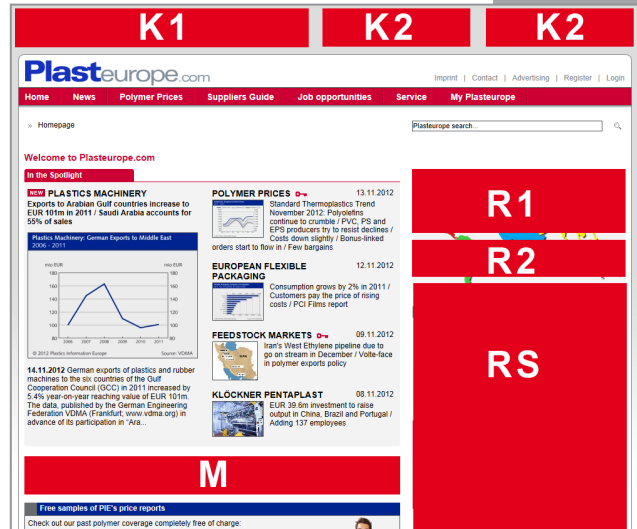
K1

K2

K2

Plasteurope.com

Imprint | Contact | Advertising | Register | Login

Home | News | Polymer Prices | Suppliers Guide | Job opportunities | Service | My Plasteurope

» Homepage

Plasteurope search...

Welcome to Plasteurope.com

In the Spotlight

NEW PLASTICS MACHINERY

Exports to Arabian Gulf countries increase to EUR 101m in 2011 / Saudi Arabia accounts for 55% of sales

Plastics Machinery: German Exports to Middle East 2006 - 2011

mio EUR

180
160
140
120
100
80

2006 2007 2008 2009 2010 2011

© 2012 Plastics Information Europe Source: VDMA

14.11.2012 German exports of plastics and rubber machines to the six countries of the Gulf Cooperation Council (GCC) in 2011 increased by 5.4% year-on-year reaching value of EUR 101m. The data, published by the German Engineering Federation VDMA (Frankfurt; www.vdma.org) in advance of its participation in "Ara...

POLYMER PRICES 13.11.2012

Standard Thermoplastics Trend November 2012: Polyolefins continue to crumble / PVC, PS and EPS producers try to resist declines / Costs down slightly / Bonus-linked orders start to flow in / Few bargains

EUROPEAN FLEXIBLE PACKAGING 12.11.2012

Consumption grows by 2% in 2011 / Customers pay the price of rising costs / PCI Films report

FEEDSTOCK MARKETS 09.11.2012

Iran's West Ethylene pipeline due to go on stream in December / Volte-face in polymer exports policy

KLÖCKNER PENTAPLAST 08.11.2012

EUR 39.6m investment to raise output in China, Brazil and Portugal / Adding 137 employees

R1

R2

RS

M

Free samples of PIE's price reports

Check out our past polymer coverage completely free of charge: